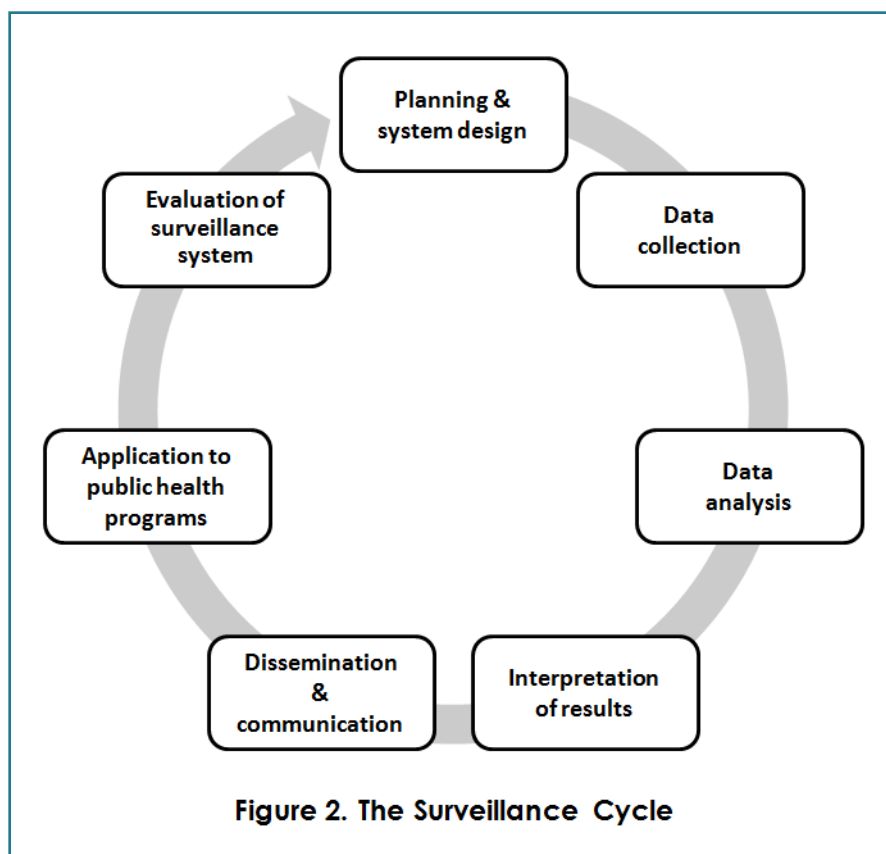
Planning & system design

Data collection

Data analysis

Interpretation of results

Dissemination & communication

Application to public health programs

Evaluation of surveillance system

Figure 2. The Surveillance Cycle